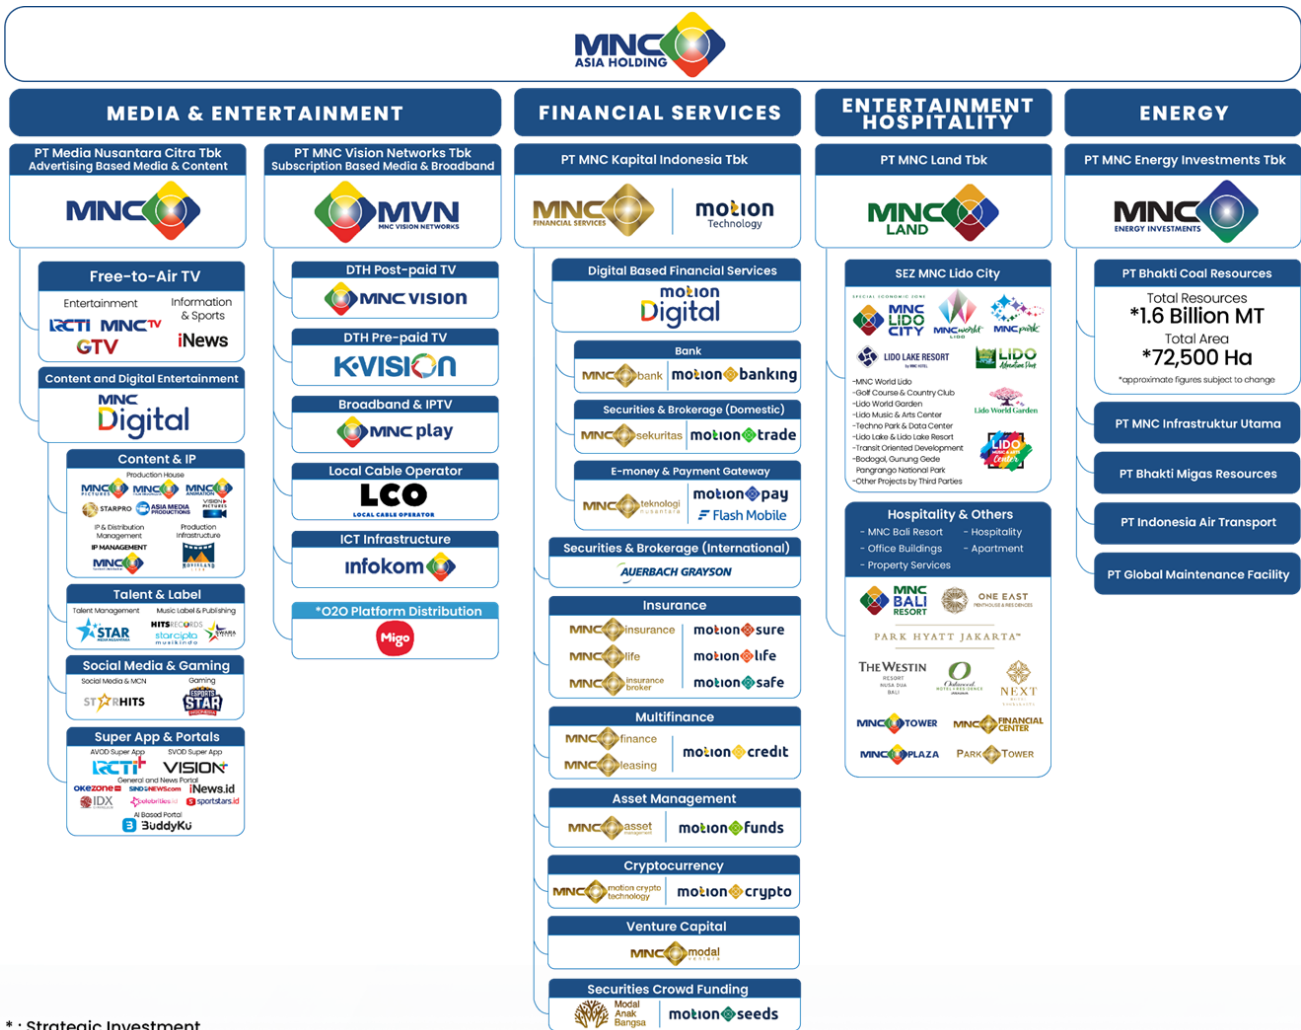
MNC ASIA HOLDING

MEDIA & ENTERTAINMENT

PT Media Nusantara Citra Tbk
Advertising Based Media & Content

MNC

Free-to-Air TV

Entertainment
RCTI MNCTV GTV

Information & Sports
iNews

Content and Digital Entertainment

MNC Digital

Content & IP

Production House
MNC PICTURES MNC MNC ANIMATION
STARPRO ASIA MEDIA PRODUCTIONS VISION+ PICTURES
IP & Distribution Management
Production Infrastructure
IP MANAGEMENT
MNC

Talent & Label

Talent Management
STAR
Music Label & Publishing
HITS RECORDS
starcipta musikindo
STAR

Social Media & Gaming

Social Media & MCN
STARHITS
Gaming
ESPORTS STAR

Super App & Portals

AVOD Super App
RCTI+
SVOD Super App
VISION+
General and News Portal
okezone SINDONEWS.com iNews.id
IDX celebrities.id sportstars.id
AI Based Portal
BuddyKu

PT MNC Vision Networks Tbk
Subscription Based Media & Broadband

MVN MNC VISION NETWORKS

DTH Post-paid TV
MNC VISION

DTH Pre-paid TV
K-VISION

Broadband & IPTV
MNC play

Local Cable Operator
LCO LOCAL CABLE OPERATOR

ICT Infrastructure
infokom

*O2O Platform Distribution
Migo

FINANCIAL SERVICES

PT MNC Kapital Indonesia Tbk

MNC FINANCIAL SERVICES
motion Technology

Digital Based Financial Services
motion Digital

Bank
MNC bank motion banking

Securities & Brokerage (Domestic)
MNC sekuritas motion trade

E-money & Payment Gateway
MNC teknologi nusantara motion pay
Flash Mobile

Securities & Brokerage (International)
AUERBACH GRAYSON

Insurance
MNC insurance motion sure
MNC life motion life
MNC insurance broker motion safe

Multifinance
MNC finance
MNC leasing
motion credit

Asset Management
MNC asset management motion funds

Cryptocurrency
MNC motion crypto technology motion crypto

Venture Capital
MNC modal ventura

Securities Crowd Funding
Modal Anak Bangsa motion seeds

ENTERTAINMENT HOSPITALITY

PT MNC Land Tbk

MNC LAND

SEZ MNC Lido City

SPECIAL ECONOMIC ZONE
MNC LIDO CITY
MNC world
MNC park
LIDO LAKE RESORT
LIDO Adventure Park
-MNC World Lido
-Golf Course & Country Club
-Lido World Garden
-Lido Music & Arts Center
-Techno Park & Data Center
-Lido Lake & Lido Lake Resort
-Transit Oriented Development
-Bodogol, Gunung Gede Pangrango National Park
-Other Projects by Third Parties
Lido World Garden
LIDO MUSIC & ARTS Center

Hospitality & Others
- MNC Bali Resort
- Office Buildings
- Property Services
- Hospitality
- Apartment

MNC BALI RESORT
ONE EAST
PARK HYATT JAKARTA
THE WESTIN RESORT NUSA DUA BALI
Oakwood
NEXT
MNC TOWER
MNC FINANCIAL CENTER
MNC PLAZA
PARK TOWER

ENERGY

PT MNC Energy Investments Tbk

MNC ENERGY INVESTMENTS

PT Bhakti Coal Resources
Total Resources
*1.6 Billion MT
Total Area
*72,500 Ha
*approximate figures subject to change

PT MNC Infrastruktur Utama

PT Bhakti Migas Resources

PT Indonesia Air Transport

PT Global Maintenance Facility

* : Strategic Investment